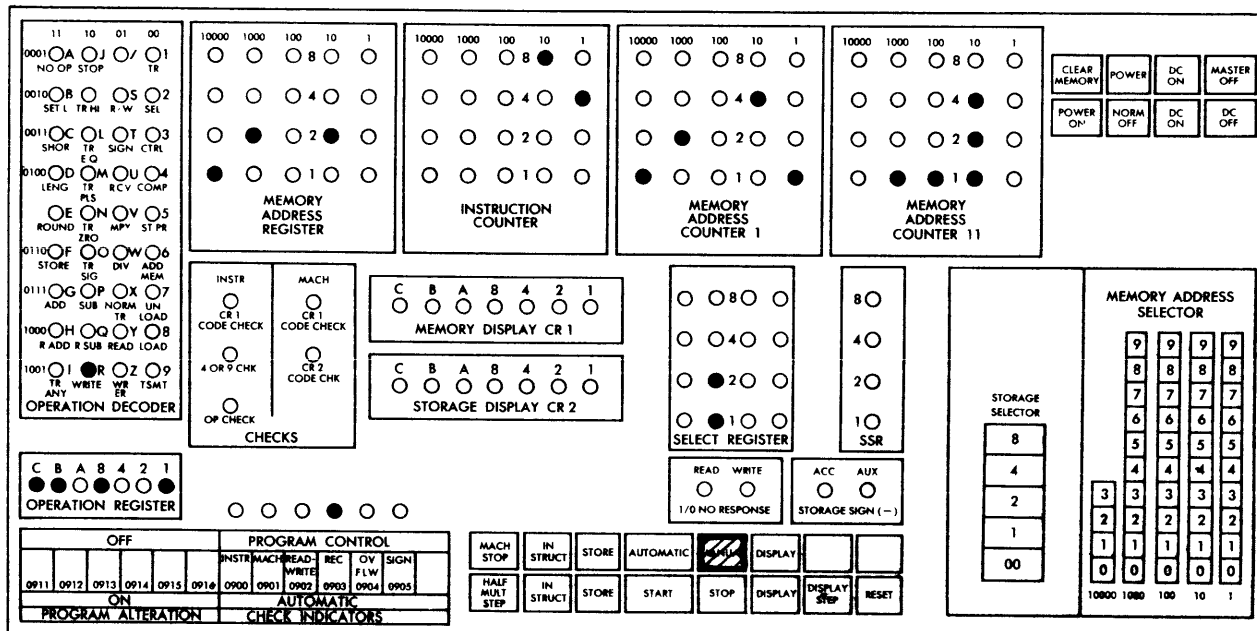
11 10 01 00

0001 A J / 1
NO OP STOP TR

0010 B K S 2
SET L TR HI R-W SEL

0011 C L T 3
SHOR TR EQ SIGN CTRL

0100 D M U 4
LENG TR PLS RCV COMP

E N V 5
ROUND TR ZRO MPY ST PR

0110 F O W 6
STORE TR SIG DIV ADD MEM

0111 G P X 7
ADD SUB NORM TR UN LOAD

1000 H Q Y 8
R ADD R SUB READ LOAD

1001 I R Z 9
TR ANY WRITE WR ER TSMT

OPERATION DECODER

10000 1000 100 10 1
8
4
2
1
MEMORY ADDRESS REGISTER

10000 1000 100 10 1
8
4
2
1
INSTRUCTION COUNTER

10000 1000 100 10 1
8
4
2
1
MEMORY ADDRESS COUNTER 1

10000 1000 100 10 1
8
4
2
1
MEMORY ADDRESS COUNTER 11

CLEAR MEMORY | POWER | DC ON | MASTER OFF
POWER ON | NORM OFF | DC ON | DC OFF

INSTR
CR 1 CODE CHECK
4 OR 9 CHK
OP CHECK

MACH
CR 1 CODE CHECK
CR 2 CODE CHK

CHECKS

C B A 8 4 2 1
MEMORY DISPLAY CR 1

C B A 8 4 2 1
STORAGE DISPLAY CR 2

8
4
2
1
SELECT REGISTER

8
4
2
1
SSR

MEMORY ADDRESS SELECTOR

STORAGE SELECTOR
8
4
2
1
00

9 9 9 9
8 8 8 8
7 7 7 7
6 6 6 6
5 5 5 5
4 4 4 4
3 3 3 3 3
2 2 2 2 2
1 1 1 1 1
0 0 0 0 0
10000 1000 100 10 1

C B A 8 4 2 1
OPERATION REGISTER

READ WRITE
1/0 NO RESPONSE

ACC AUX
STORAGE SIGN (−)

| OFF | | | | | | PROGRAM CONTROL | | | | | |
|---|---|---|---|---|---|---|---|---|---|---|---|
| | | | | | | INSTR | MACH | READ-WRITE | REC | OV FLW | SIGN |
| 0911 | 0912 | 0913 | 0914 | 0915 | 0916 | 0900 | 0901 | 0902 | 0903 | 0904 | 0905 |
| ON | | | | | | AUTOMATIC | | | | | |
| PROGRAM ALTERATION | | | | | | CHECK INDICATORS | | | | | |

MACH STOP | IN STRUCT | STORE | AUTOMATIC | MANUAL | DISPLAY
HALF MULT STEP | IN STRUCT | STORE | START | STOP | DISPLAY | DISPLAY STEP | RESET